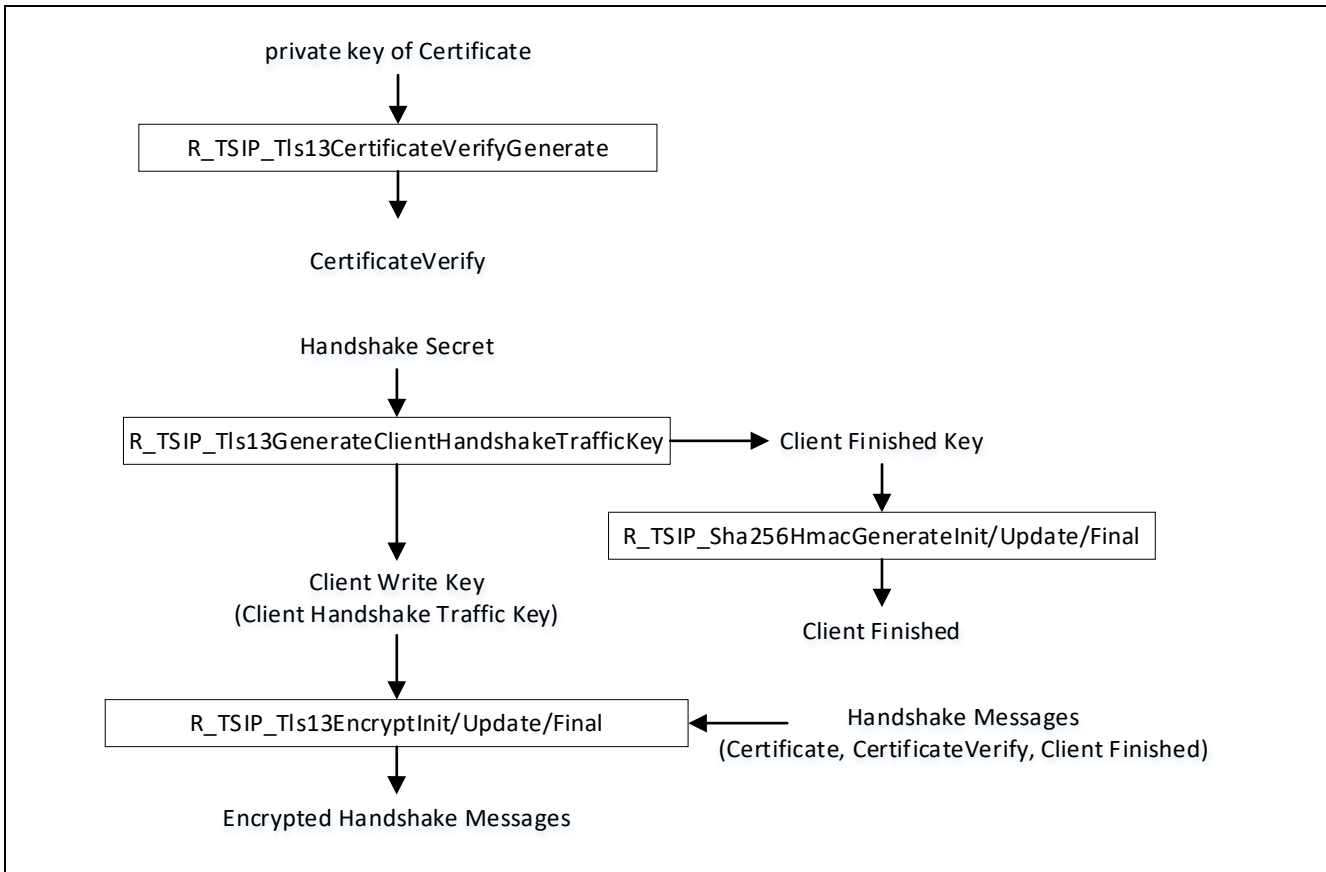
private key of Certificate

R_TSIP_Tls13CertificateVerifyGenerate

CertificateVerify

Handshake Secret

R_TSIP_Tls13GenerateClientHandshakeTrafficKey

Client Finished Key

R_TSIP_Sha256HmacGenerateInit/Update/Final

Client Finished

Client Write Key
(Client Handshake Traffic Key)

R_TSIP_Tls13EncryptInit/Update/Final

Handshake Messages
(Certificate, CertificateVerify, Client Finished)

Encrypted Handshake Messages